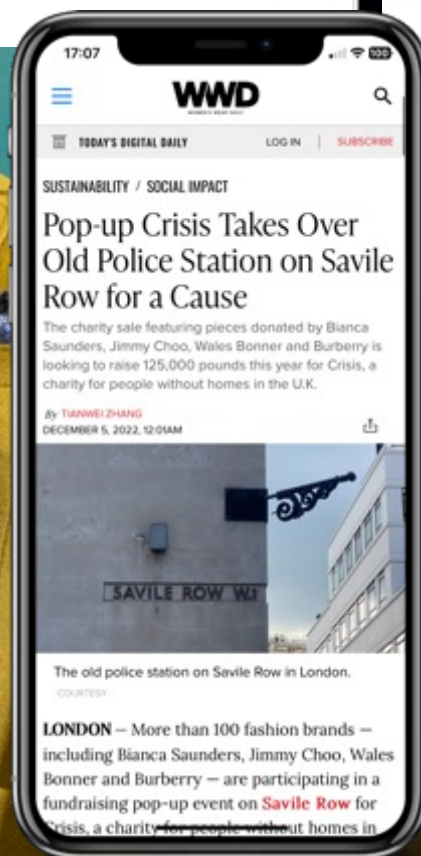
17:07

100

WWD

TODAY'S DIGITAL DAILY

LOG IN | SUBSCRIBE

SUSTAINABILITY / SOCIAL IMPACT

Pop-up Crisis Takes Over Old Police Station on Savile Row for a Cause

The charity sale featuring pieces donated by Bianca Saunders, Jimmy Choo, Wales Bonner and Burberry is looking to raise 125,000 pounds this year for Crisis, a charity for people without homes in the U.K.

By TIANWEI ZHANG
DECEMBER 5, 2022, 12:01AM

SAVILE ROW W1

The old police station on Savile Row in London.

COURTESY

LONDON — More than 100 fashion brands — including Bianca Saunders, Jimmy Choo, Wales Bonner and Burberry — are participating in a fundraising pop-up event on Savile Row for Crisis, a charity for people without homes in